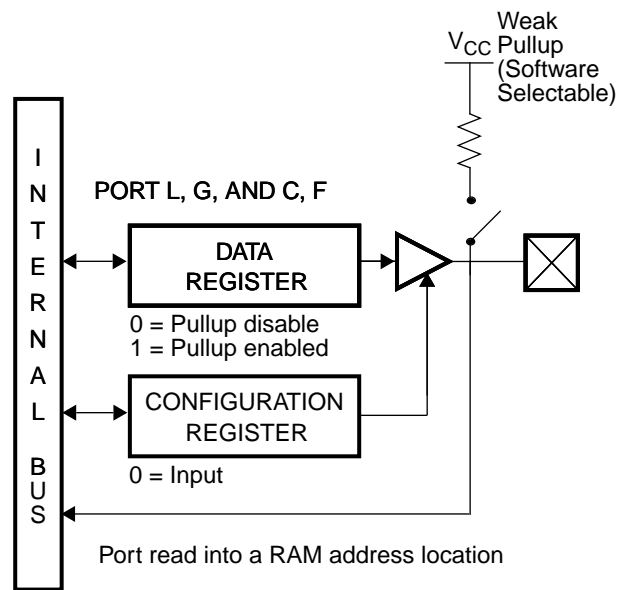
$V_{CC}$

Weak Pullup (Software Selectable)

I
N
T
E
R
N
A
L

B
U
S

PORT L, G, AND C, F

DATA REGISTER

0 = Pullup disable
1 = Pullup enabled

CONFIGURATION REGISTER

0 = Input

Port read into a RAM address location